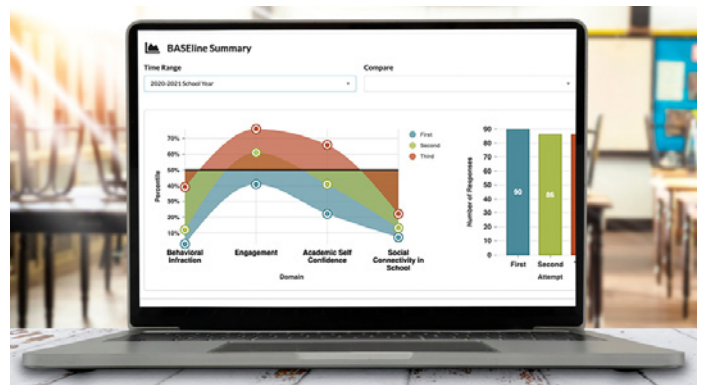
BASEline Summary

Time Range

2020-2021 School Year

Compare

70%
60%
50%
40%
30%
20%
10%

Percentile

Behavioral Infraction

Engagement

Academic Self Confidence

Social Connectivity in School

Domain

First
Second
Third

90
80
70
60
50
40
30
20
10
0

Number of Responses

90

86

First

Second

Attempt